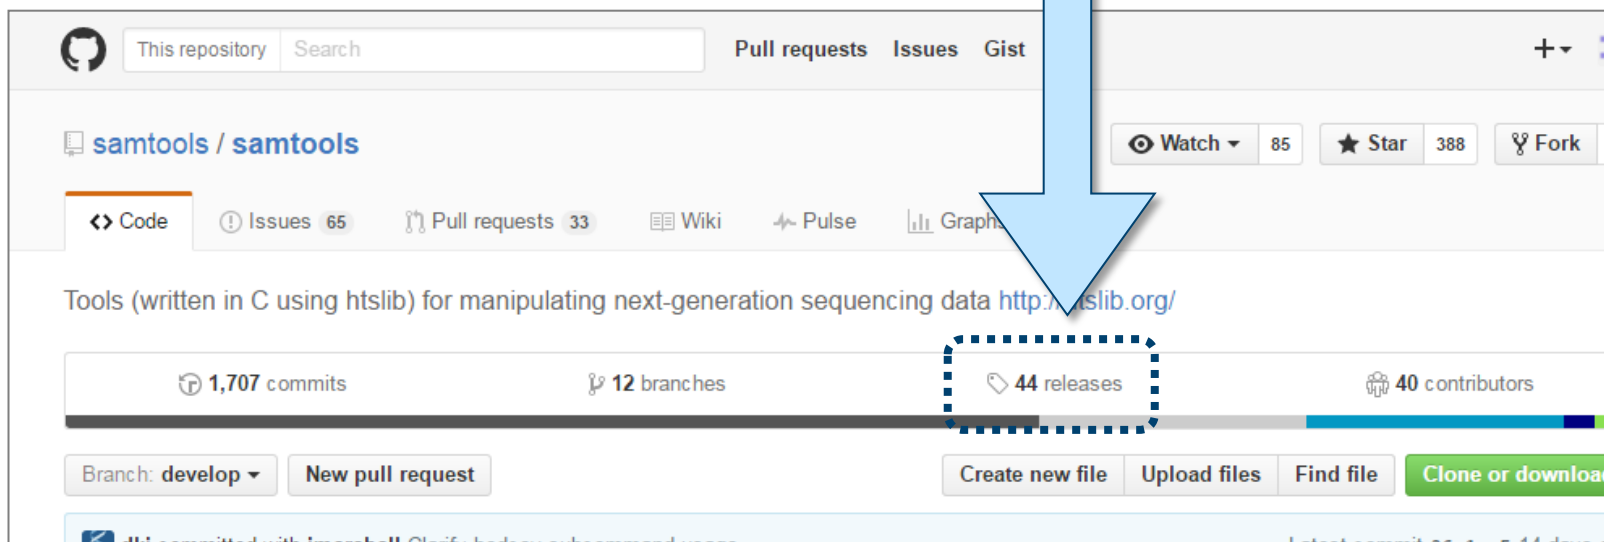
This repository Search Pull requests Issues Gist

samtools / samtools

Watch 85 Star 388 Fork

Code Issues 65 Pull requests 33 Wiki Pulse Graphs

Tools (written in C using htslib) for manipulating next-generation sequencing data http:/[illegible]tslib.org/

1,707 commits 12 branches 44 releases 40 contributors

Branch: develop New pull request Create new file Upload files Find file Clone or downloa

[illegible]